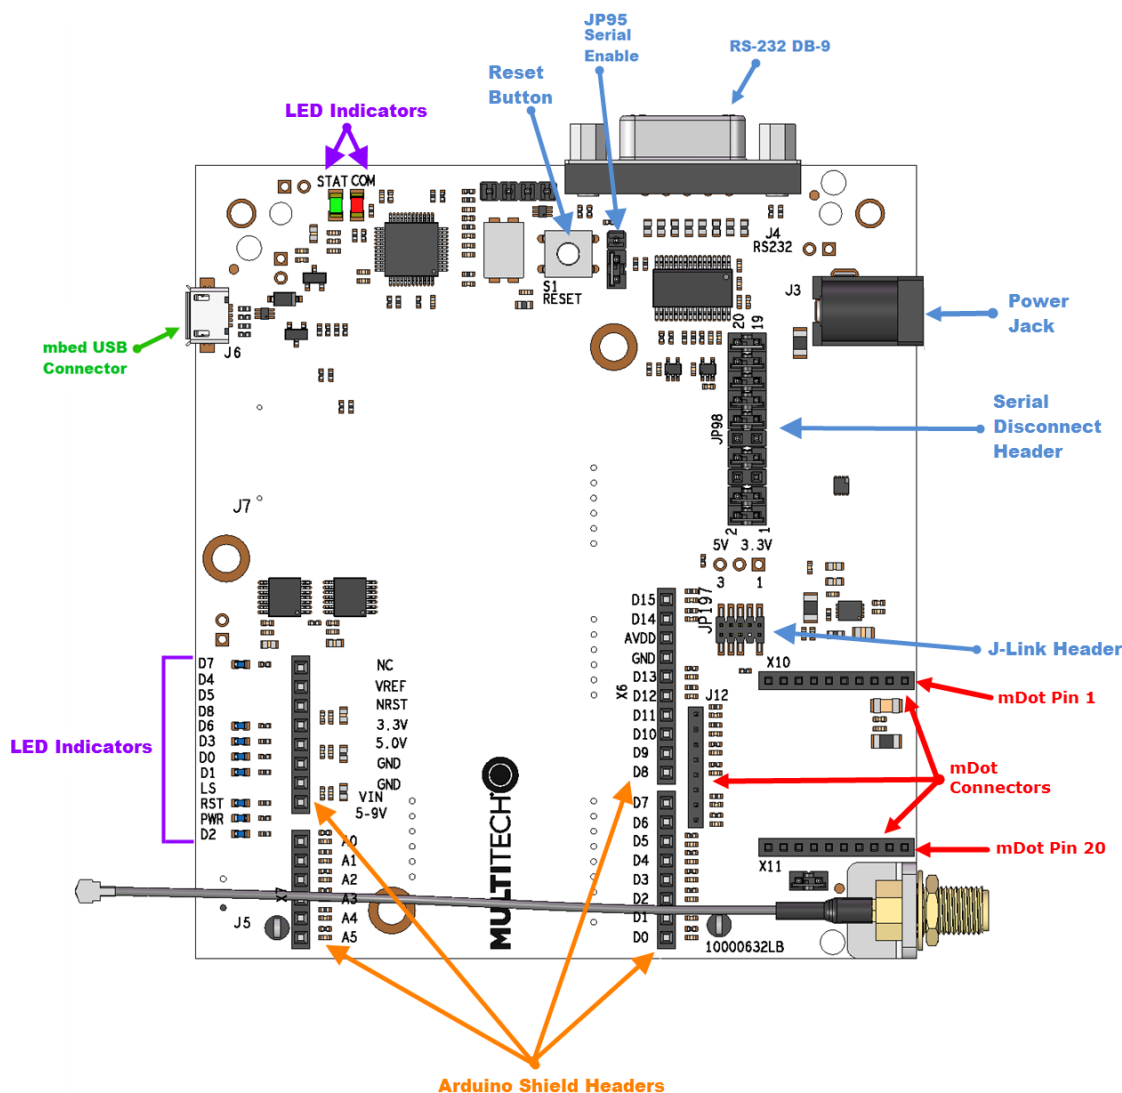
JP95
Serial
Enable

RS-232 DB-9

Reset
Button

LED Indicators

STAT COM

J4
RS232

S1
RESET

J3

Power
Jack

mbed USB
Connector

J6

20 19

JP98

Serial
Disconnect
Header

J7

2 1
5V 3.3V
3 1

JP197

J-Link Header

D15
D14
AVDD
GND
D13
D12
D11
D10
D9
D8

X6

J12

X10

mDot Pin 1

mDot
Connectors

D7
D4
D5
D8
D6
D3
D0
D1
LS
RST
PWR
D2

LED Indicators

NC
VREF
NRST
3.3V
5.0V
GND
GND
VIN
5-9V

A0
A1
A2
A3
A4
A5

J5

MULTITECH

D7
D6
D5
D4
D3
D2
D1
D0

X11

mDot Pin 20

10000632LB

Arduino Shield Headers